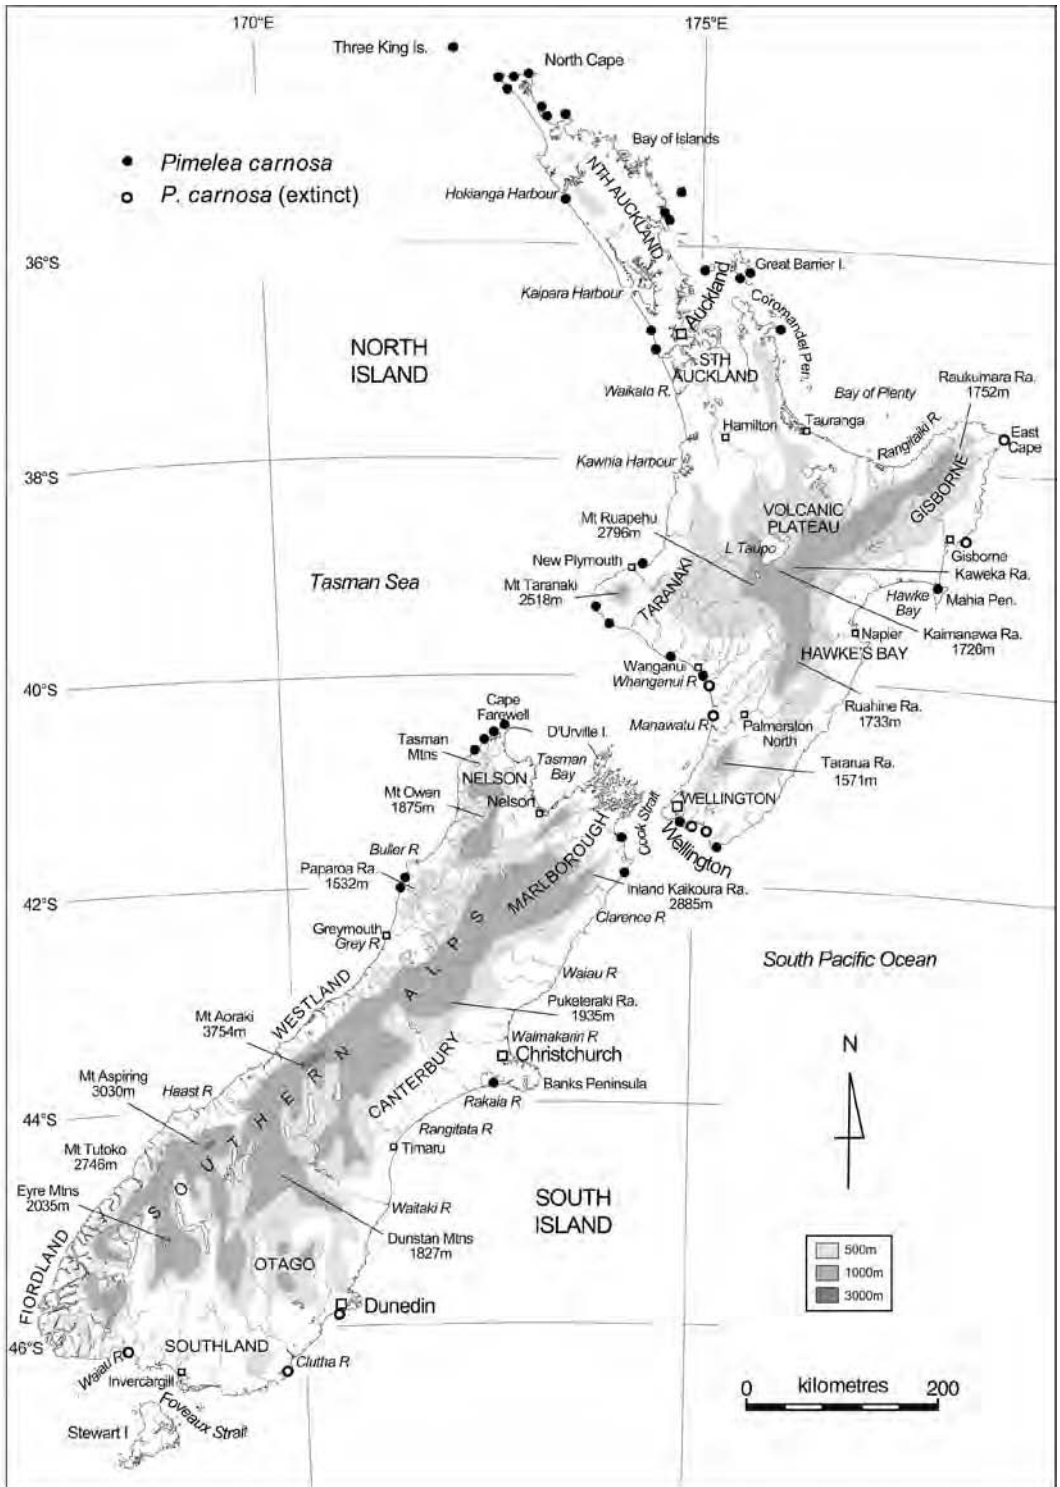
170°E
175°E
Three King Is.
North Cape
Bay of Islands
Pimelea carnosa
P. carnosa (extinct)
Hokianga Harbour
NTH AUCKLAND
36°S
Great Barrier I.
Kaipara Harbour
Auckland
Coromandel Pen.
NORTH ISLAND
STH AUCKLAND
Waikato R.
Bay of Plenty
Raukumara Ra. 1752m
Hamilton
Tauranga
Rangitaiki R.
East Cape
38°S
Kawhia Harbour
GISBORNE
VOLCANIC PLATEAU
Mt Ruapehu 2796m
L Taupo
Gisborne
New Plymouth
Kaweka Ra.
Tasman Sea
Mt Taranaki 2518m
TARANAKI
Hawke Bay
Mahia Pen.
Napier
Kaimanawa Ra. 1726m
HAWKE'S BAY
Wanganui
Whanganui R
40°S
Ruahine Ra. 1733m
Cape Farewell
D'Urville I.
Manawatu R
Palmerston North
Tasman Mtns
Tasman Bay
NELSON
Tararua Ra. 1571m
Mt Owen 1875m
Nelson
WELLINGTON
Cook Strait
MARLBOROUGH
Wellington
Buller R
Paparoa Ra. 1532m
Inland Kaikoura Ra. 2885m
42°S
Clarence R
Greymouth
Grey R
Waiau R
South Pacific Ocean
WESTLAND
Puketeraki Ra. 1935m
Mt Aoraki 3754m
SOUTHERN ALPS
Waimakariri R
Christchurch
N
CANTERBURY
Mt Aspiring 3030m
Haast R
Banks Peninsula
Rakaia R
44°S
Rangitata R
Mt Tutoko 2746m
Timaru
Eyre Mtns 2035m
Waitaki R
SOUTH ISLAND
Dunstan Mtns 1827m
500m
1000m
3000m
OTAGO
FIORDLAND
Dunedin
46°S
SOUTHLAND
Waiau R
Clutha R
0 kilometres 200
Invercargill
Foveaux Strait
Stewart I